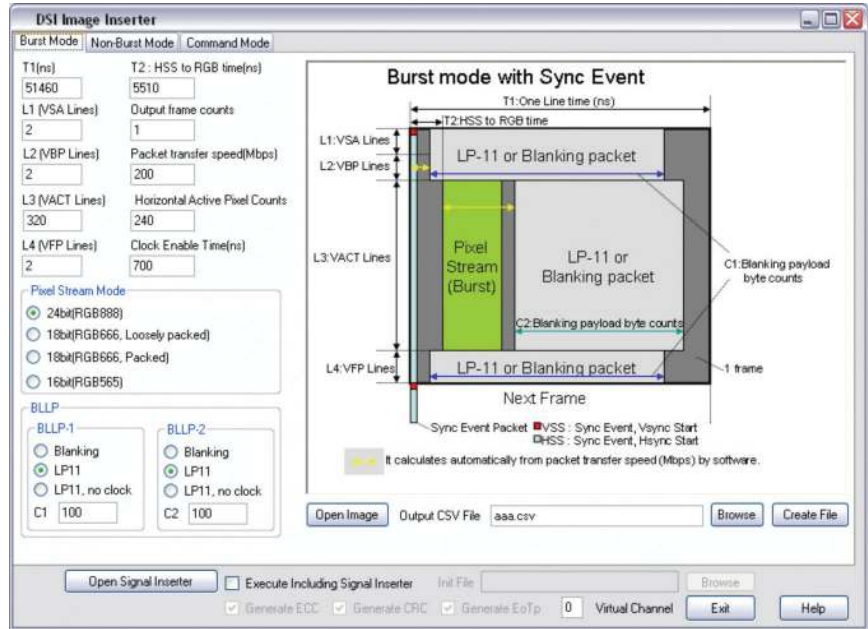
DSI Image Inserter

Burst Mode | Non-Burst Mode | Command Mode

T1(ns)
51460
T2 : HSS to RGB time(ns)
5510
L1 (VSA Lines)
2
Output frame counts
1
L2 (VBP Lines)
2
Packet transfer speed(Mbps)
200
L3 (VACT Lines)
320
Horizontal Active Pixel Counts
240
L4 (VFP Lines)
2
Clock Enable Time(ns)
700

Pixel Stream Mode
24bit(RGB888)
18bit(RGB666, Loosely packed)
18bit(RGB666, Packed)
16bit(RGB565)

BLLP
BLLP-1
Blanking
LP11
LP11, no clock
C1 100
BLLP-2
Blanking
LP11
LP11, no clock
C2 100

Burst mode with Sync Event
T1:One Line time (ns)
T2:HSS to RGB time
L1:VSA Lines
L2:VBP Lines
LP-11 or Blanking packet
L3:VACT Lines
Pixel Stream (Burst)
LP-11 or Blanking packet
C1:Blanking payload byte counts
C2:Blanking payload byte counts
L4:VFP Lines
LP-11 or Blanking packet
1 frame
Next Frame
Sync Event Packet
VSS : Sync Event, Vsync Start
HSS : Sync Event, Hsync Start
It calculates automatically from packet transfer speed (Mbps) by software.

Open Image
Output CSV File aaa.csv
Browse
Create File

Open Signal Inserter
Execute Including Signal Inserter
Init File
Browse
Generate ECC
Generate CRC
Generate EoTp
0 Virtual Channel
Exit
Help